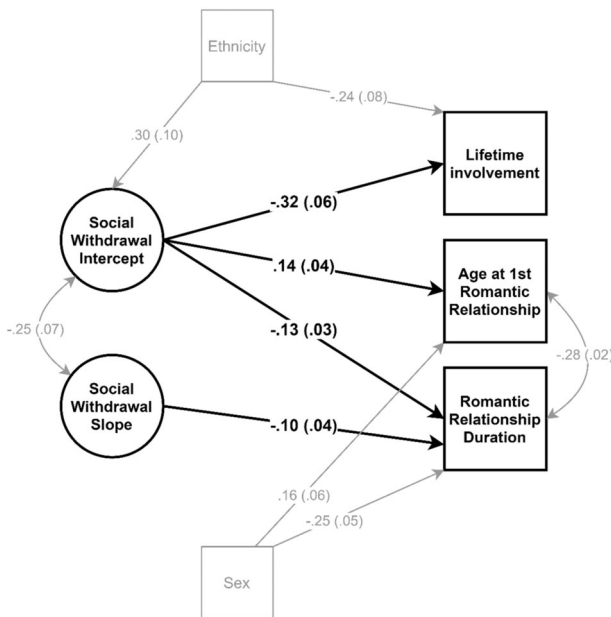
Ethnicity

-.24 (.08)

.30 (.10)

Lifetime involvement

Social Withdrawal Intercept

-.32 (.06)

.14 (.04)

Age at 1st Romantic Relationship

-.25 (.07)

-.13 (.03)

-.28 (.02)

Social Withdrawal Slope

-.10 (.04)

Romantic Relationship Duration

.16 (.06)

-.25 (.05)

Sex